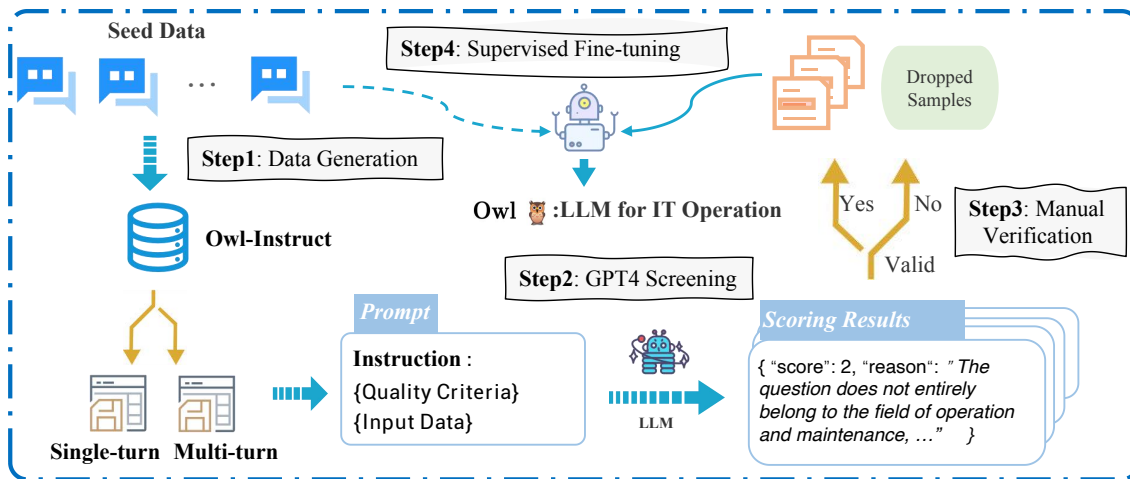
Seed Data

...

Step4: Supervised Fine-tuning

Dropped Samples

Step1: Data Generation

Owl :LLM for IT Operation

Yes

No

Step3: Manual Verification

Owl-Instruct

Valid

Step2: GPT4 Screening

Prompt

Scoring Results

Instruction :
{Quality Criteria}
{Input Data}

LLM

{ "score": 2, "reason": " The question does not entirely belong to the field of operation and maintenance, ..." }

Single-turn Multi-turn